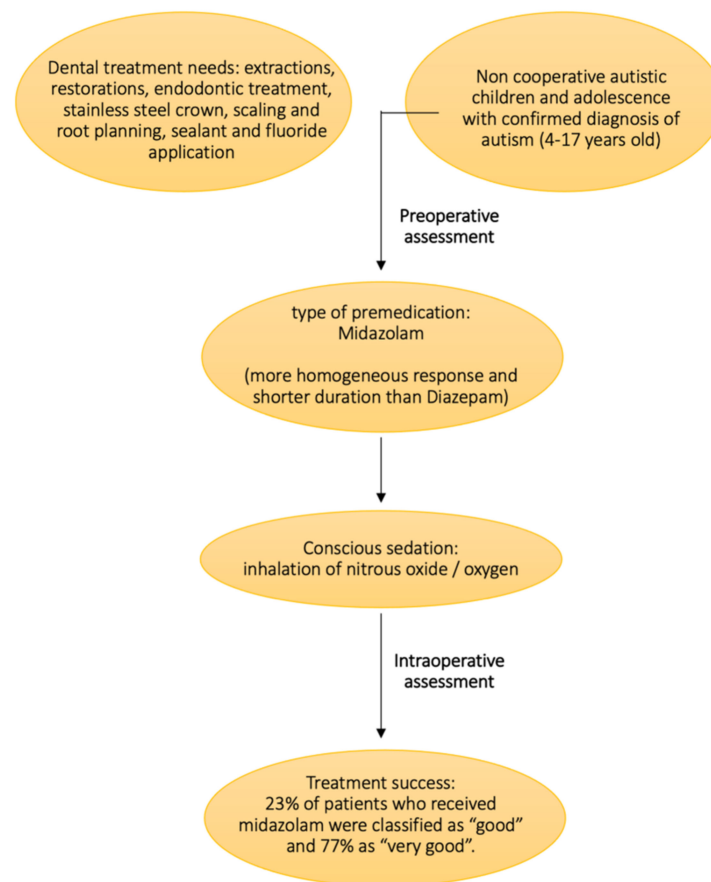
Dental treatment needs: extractions, restorations, endodontic treatment, stainless steel crown, scaling and root planning, sealant and fluoride application

Non cooperative autistic children and adolescence with confirmed diagnosis of autism (4-17 years old)

Preoperative assessment

type of premedication: Midazolam

(more homogeneous response and shorter duration than Diazepam)

Conscious sedation: inhalation of nitrous oxide / oxygen

Intraoperative assessment

Treatment success: 23% of patients who received midazolam were classified as "good" and 77% as "very good".